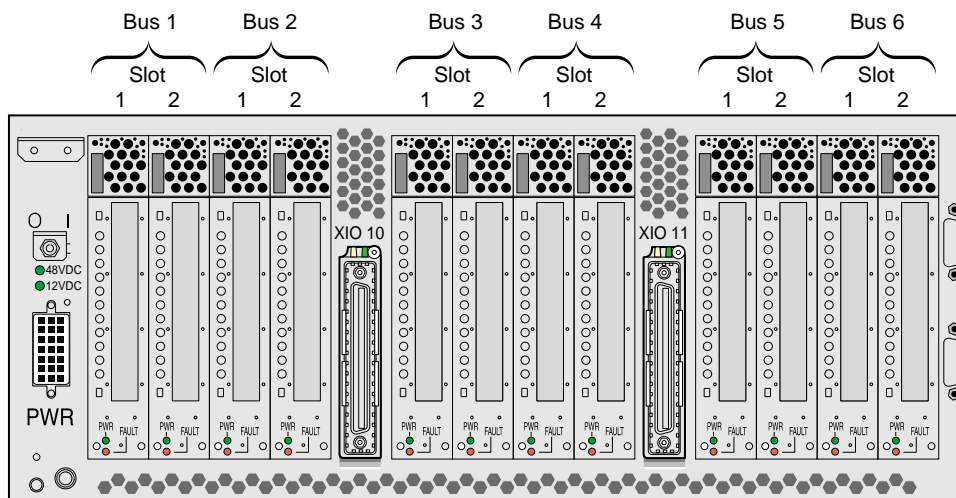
Bus 1 Bus 2 Bus 3 Bus 4 Bus 5 Bus 6

Slot Slot Slot Slot Slot Slot

1 2 1 2 1 2 1 2 1 2 1 2

O I

48VDC
12VDC

PWR

XIO 10

XIO 11

PWR FAULT
PWR FAULT
PWR FAULT
PWR FAULT
PWR FAULT
PWR FAULT
PWR FAULT
PWR FAULT
PWR FAULT
PWR FAULT
PWR FAULT
PWR FAULT